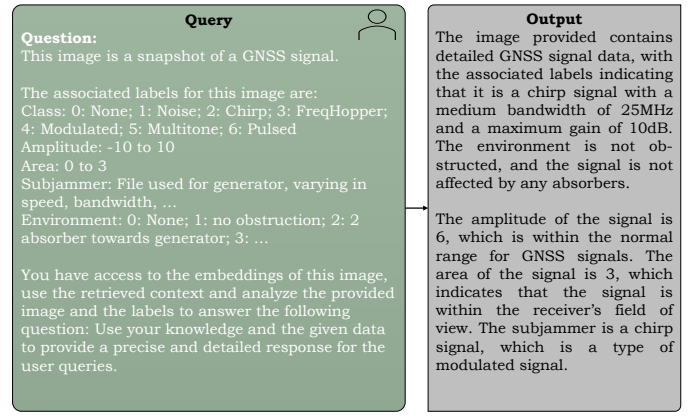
Query

Question:
This image is a snapshot of a GNSS signal.

The associated labels for this image are:
Class: 0: None; 1: Noise; 2: Chirp; 3: FreqHopper; 4: Modulated; 5: Multitone; 6: Pulsed
Amplitude: -10 to 10
Area: 0 to 3
Subjammer: File used for generator, varying in speed, bandwidth, …
Environment: 0: None; 1: no obstruction; 2: 2 absorber towards generator; 3: …

You have access to the embeddings of this image, use the retrieved context and analyze the provided image and the labels to answer the following question: Use your knowledge and the given data to provide a precise and detailed response for the user queries.

Output

The image provided contains detailed GNSS signal data, with the associated labels indicating that it is a chirp signal with a medium bandwidth of 25MHz and a maximum gain of 10dB. The environment is not obstructed, and the signal is not affected by any absorbers.

The amplitude of the signal is 6, which is within the normal range for GNSS signals. The area of the signal is 3, which indicates that the signal is within the receiver's field of view. The subjammer is a chirp signal, which is a type of modulated signal.